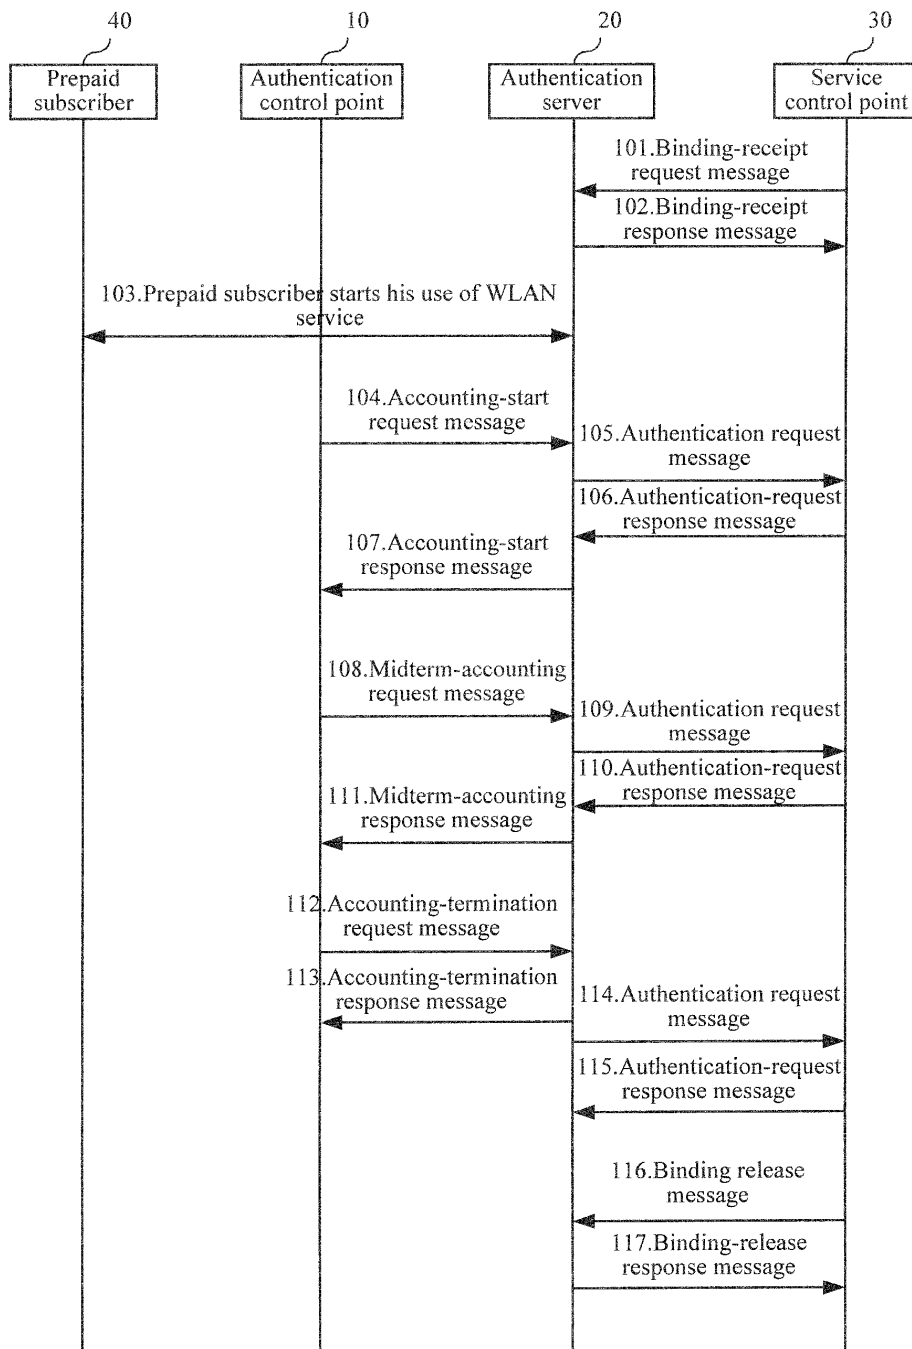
40
Prepaid subscriber

10
Authentication control point

20
Authentication server

30
Service control point

101.Binding-receipt request message

102.Binding-receipt response message

103.Prepaid subscriber starts his use of WLAN service

104.Accounting-start request message

105.Authentication request message

106.Authentication-request response message

107.Accounting-start response message

108.Midterm-accounting request message

109.Authentication request message

110.Authentication-request response message

111.Midterm-accounting response message

112.Accounting-termination request message

113.Accounting-termination response message

114.Authentication request message

115.Authentication-request response message

116.Binding release message

117.Binding-release response message